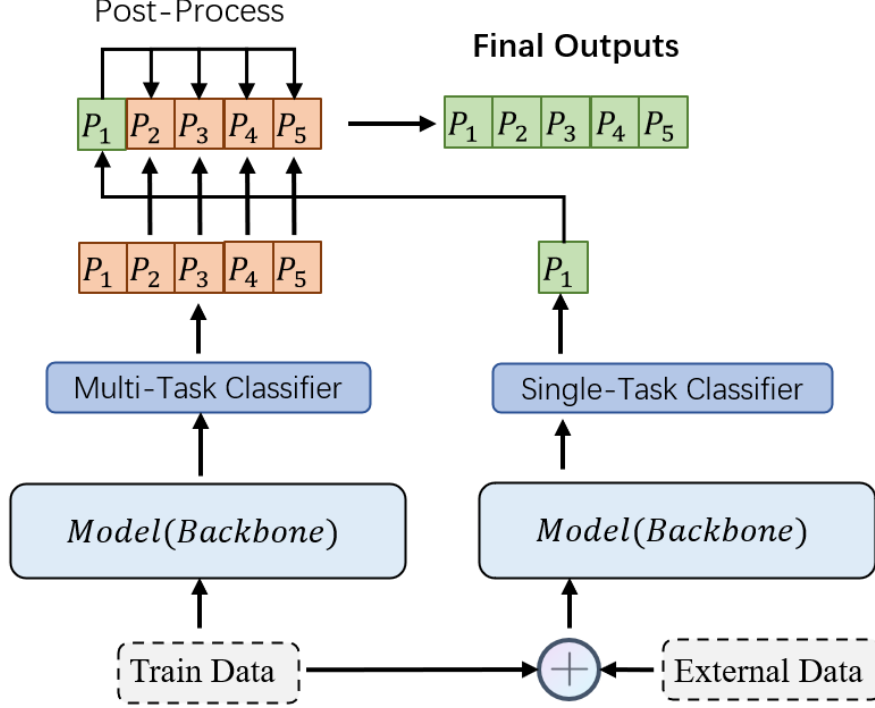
Post-Process

Final Outputs

$P_1$ $P_2$ $P_3$ $P_4$ $P_5$

$P_1$ $P_2$ $P_3$ $P_4$ $P_5$

$P_1$ $P_2$ $P_3$ $P_4$ $P_5$

$P_1$

Multi-Task Classifier

Single-Task Classifier

$Model(Backbone)$

$Model(Backbone)$

Train Data

External Data